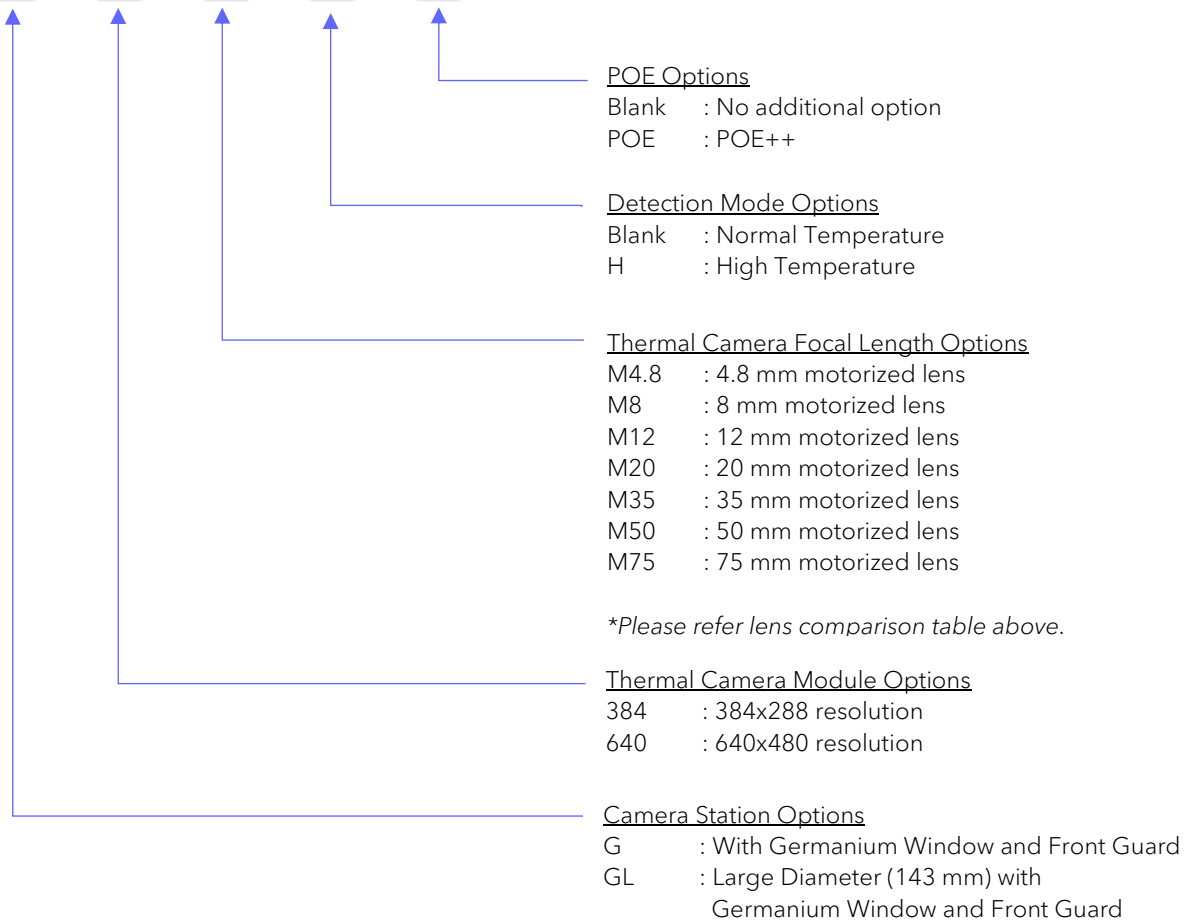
POE Options
Blank : No additional option
POE : POE++

Detection Mode Options
Blank : Normal Temperature
H : High Temperature

Thermal Camera Focal Length Options
M4.8 : 4.8 mm motorized lens
M8 : 8 mm motorized lens
M12 : 12 mm motorized lens
M20 : 20 mm motorized lens
M35 : 35 mm motorized lens
M50 : 50 mm motorized lens
M75 : 75 mm motorized lens

*Please refer lens comparison table above.

Thermal Camera Module Options
384 : 384x288 resolution
640 : 640x480 resolution

Camera Station Options
G : With Germanium Window and Front Guard
GL : Large Diameter (143 mm) with Germanium Window and Front Guard